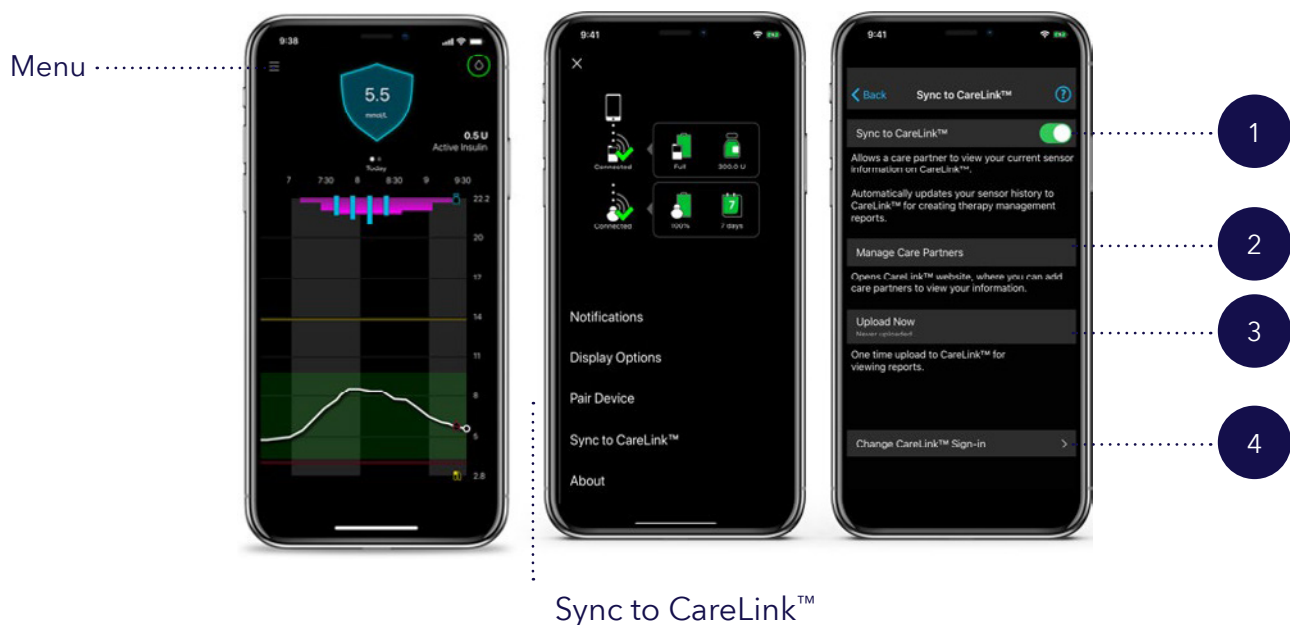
Menu

9:38

5.5
mmol/L

0.5 U
Active Insulin

Today

7 7:30 8 8:30 9 9:30

22.2
20
17
14
11
8
5
2.8

9:41

Connected
Full
300.0 U

Connected
100%
7
7 days

Notifications
Display Options
Pair Device
Sync to CareLink™
About

9:41

Back
Sync to CareLink™

Sync to CareLink™

Allows a care partner to view your current sensor information on CareLink™.

Automatically updates your sensor history to CareLink™ for creating therapy management reports.

Manage Care Partners

Opens CareLink™ website, where you can add care partners to view your information.

Upload Now
Never uploaded

One time upload to CareLink™ for viewing reports.

Change CareLink™ Sign-in

1
2
3
4

Sync to CareLink™